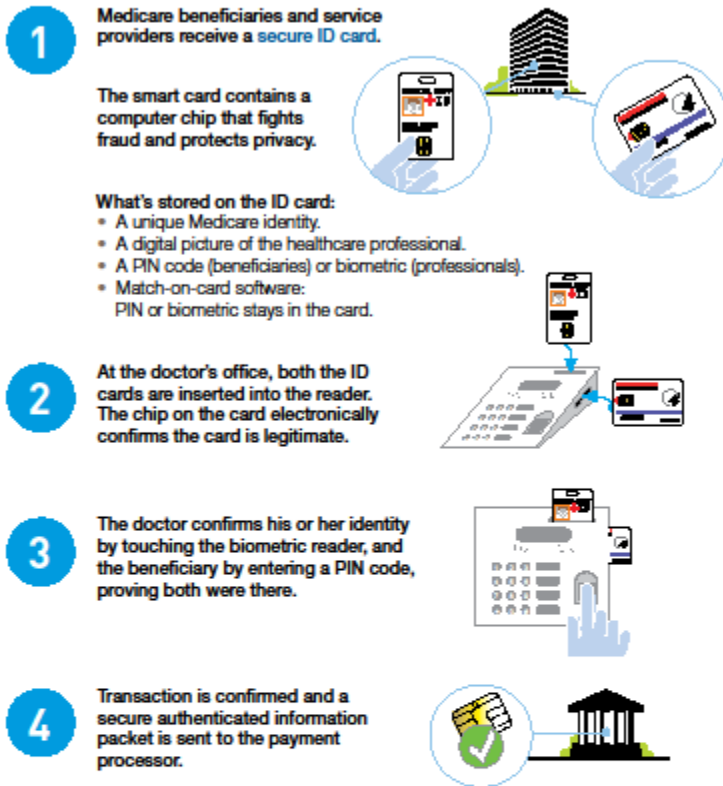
1

Medicare beneficiaries and service providers receive a secure ID card.

The smart card contains a computer chip that fights fraud and protects privacy.

What's stored on the ID card:
• A unique Medicare identity.
• A digital picture of the healthcare professional.
• A PIN code (beneficiaries) or biometric (professionals).
• Match-on-card software: PIN or biometric stays in the card.

2

At the doctor's office, both the ID cards are inserted into the reader. The chip on the card electronically confirms the card is legitimate.

3

The doctor confirms his or her identity by touching the biometric reader, and the beneficiary by entering a PIN code, proving both were there.

4

Transaction is confirmed and a secure authenticated information packet is sent to the payment processor.